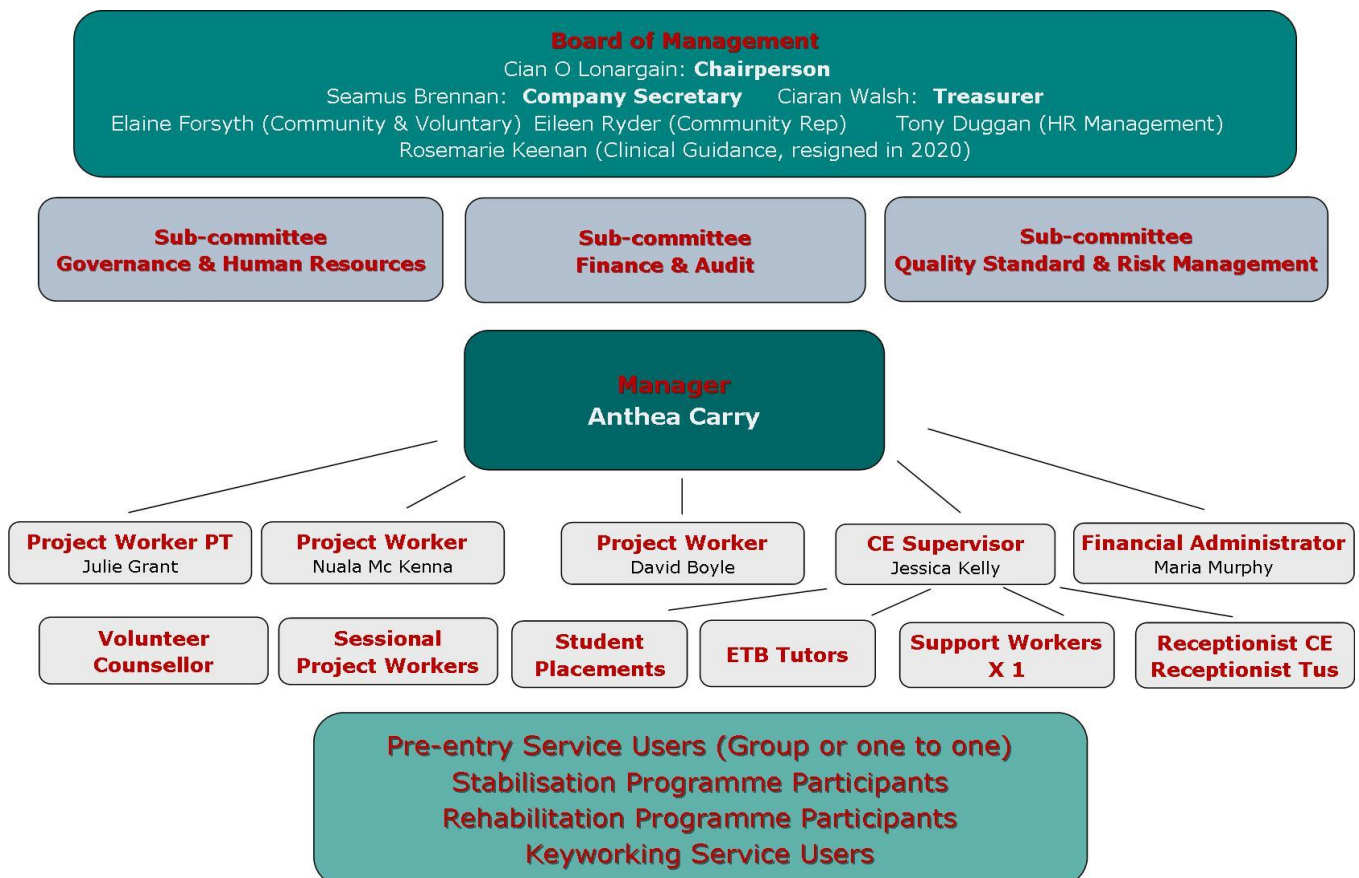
Board of Management
Cian O Lonargain: Chairperson
Seamus Brennan: Company Secretary Ciaran Walsh: Treasurer
Elaine Forsyth (Community & Voluntary) Eileen Ryder (Community Rep) Tony Duggan (HR Management)
Rosemarie Keenan (Clinical Guidance, resigned in 2020)

Sub-committee
Governance & Human Resources

Sub-committee
Finance & Audit

Sub-committee
Quality Standard & Risk Management

Manager
Anthea Carry

Project Worker PT
Julie Grant

Project Worker
Nuala Mc Kenna

Project Worker
David Boyle

CE Supervisor
Jessica Kelly

Financial Administrator
Maria Murphy

Volunteer Counsellor

Sessional Project Workers

Student Placements

ETB Tutors

Support Workers X 1

Receptionist CE
Receptionist Tus

Pre-entry Service Users (Group or one to one)
Stabilisation Programme Participants
Rehabilitation Programme Participants
Keyworking Service Users